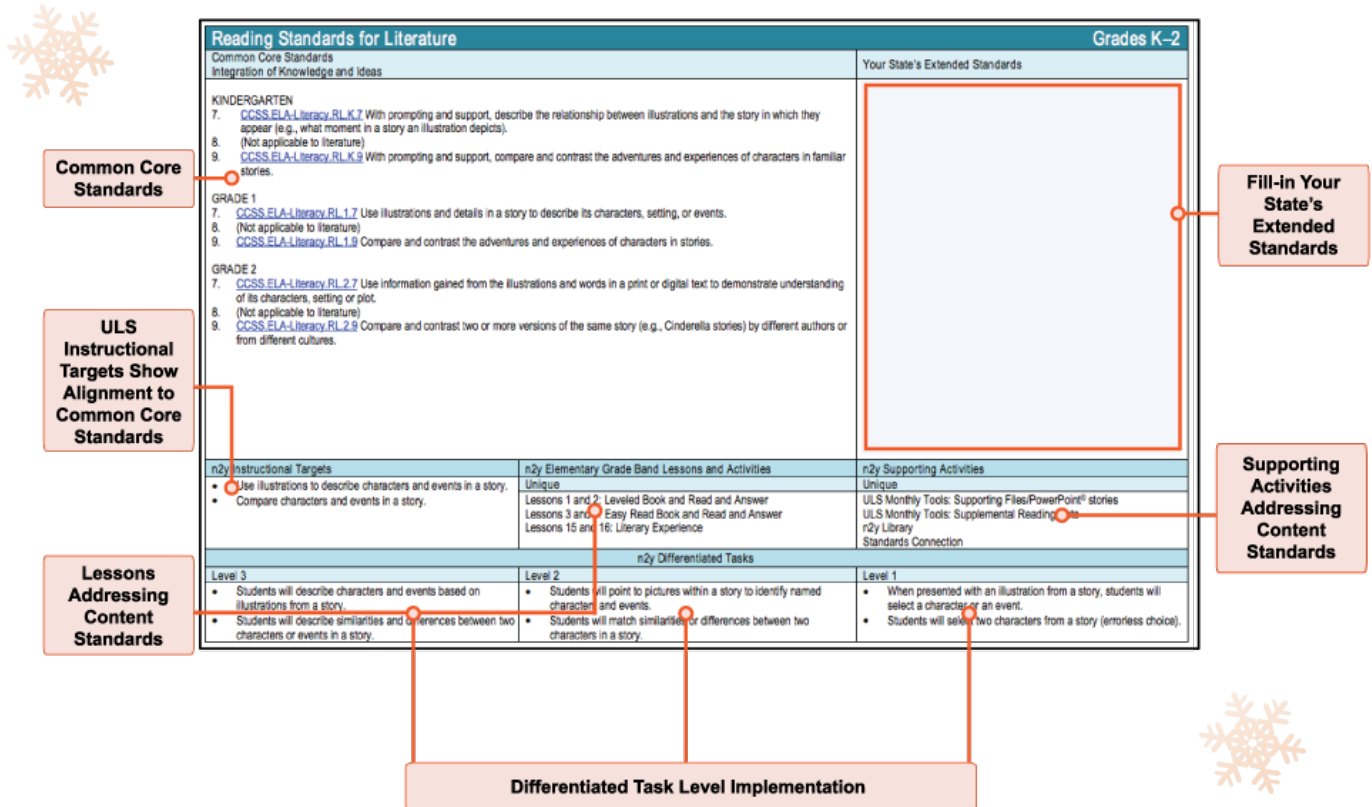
Reading Standards for Literature

Grades K–2

Common Core Standards
Integration of Knowledge and Ideas

Your State's Extended Standards

KINDERGARTEN
7. CCSS.ELA-Literacy.RL.K.7 With prompting and support, describe the relationship between illustrations and the story in which they appear (e.g., what moment in a story an illustration depicts).
8. (Not applicable to literature)
9. CCSS.ELA-Literacy.RL.K.9 With prompting and support, compare and contrast the adventures and experiences of characters in familiar stories.

GRADE 1
7. CCSS.ELA-Literacy.RL.1.7 Use illustrations and details in a story to describe its characters, setting, or events.
8. (Not applicable to literature)
9. CCSS.ELA-Literacy.RL.1.9 Compare and contrast the adventures and experiences of characters in stories.

GRADE 2
7. CCSS.ELA-Literacy.RL.2.7 Use information gained from the illustrations and words in a print or digital text to demonstrate understanding of its characters, setting or plot.
8. (Not applicable to literature)
9. CCSS.ELA-Literacy.RL.2.9 Compare and contrast two or more versions of the same story (e.g., Cinderella stories) by different authors or from different cultures.

| n2y Instructional Targets | n2y Elementary Grade Band Lessons and Activities | n2y Supporting Activities |
|---|---|---|
| | Unique | Unique |
| • Use illustrations to describe characters and events in a story. • Compare characters and events in a story. | Lessons 1 and 2: Leveled Book and Read and Answer Lessons 3 and 4: Easy Read Book and Read and Answer Lessons 15 and 16: Literary Experience | ULS Monthly Tools: Supporting Files/PowerPoint® stories ULS Monthly Tools: Supplemental Reading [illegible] n2y Library Standards Connection |

n2y Differentiated Tasks

| Level 3 | Level 2 | Level 1 |
|---|---|---|
| • Students will describe characters and events based on illustrations from a story. • Students will describe similarities and differences between two characters or events in a story. | • Students will point to pictures within a story to identify named characters and events. • Students will match similarities or differences between two characters in a story. | • When presented with an illustration from a story, students will select a character or an event. • Students will select two characters from a story (errorless choice). |

Common Core Standards

ULS Instructional Targets Show Alignment to Common Core Standards

Lessons Addressing Content Standards

Fill-in Your State's Extended Standards

Supporting Activities Addressing Content Standards

Differentiated Task Level Implementation